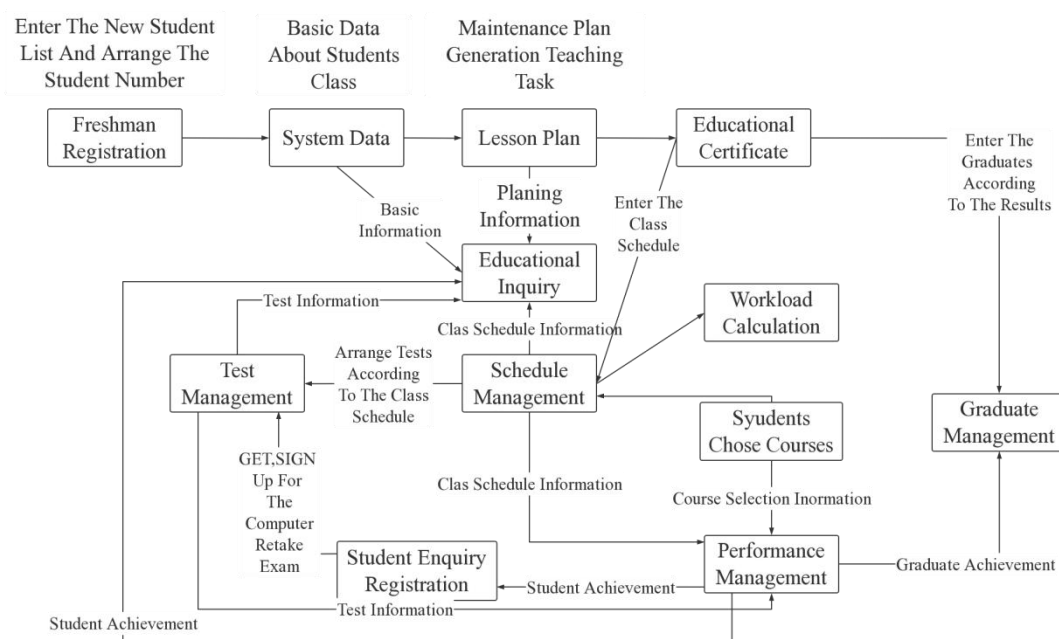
Enter The New Student List And Arrange The Student Number

Basic Data About Students Class

Maintenance Plan Generation Teaching Task

Freshman Registration

System Data

Lesson Plan

Educational Certificate

Enter The Graduates According To The Results

Planing Information

Basic Information

Enter The Class Schedule

Educational Inquiry

Test Information

Clas Schedule Information

Workload Calculation

Test Management

Arrange Tests According To The Class Schedule

Schedule Management

Syudents Chose Courses

Graduate Management

GET,SIGN Up For The Computer Retake Exam

Clas Schedule Information

Course Selection Inormation

Student Enquiry Registration

Student Achievement

Performance Management

Graduate Achievement

Test Information

Student Achievement